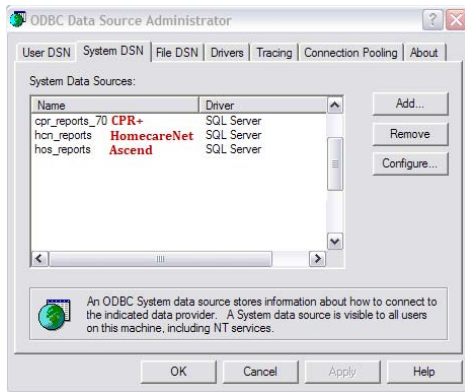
ODBC Data Source Administrator

User DSN | System DSN | File DSN | Drivers | Tracing | Connection Pooling | About

System Data Sources:

| Name | Driver |
|---|---|
| cpr_reports_70 CPR+ | SQL Server |
| hcn_reports HomecareNet | SQL Server |
| hos_reports Ascend | SQL Server |

Add...

Remove

Configure...

An ODBC System data source stores information about how to connect to the indicated data provider. A System data source is visible to all users on this machine, including NT services.

OK Cancel Apply Help